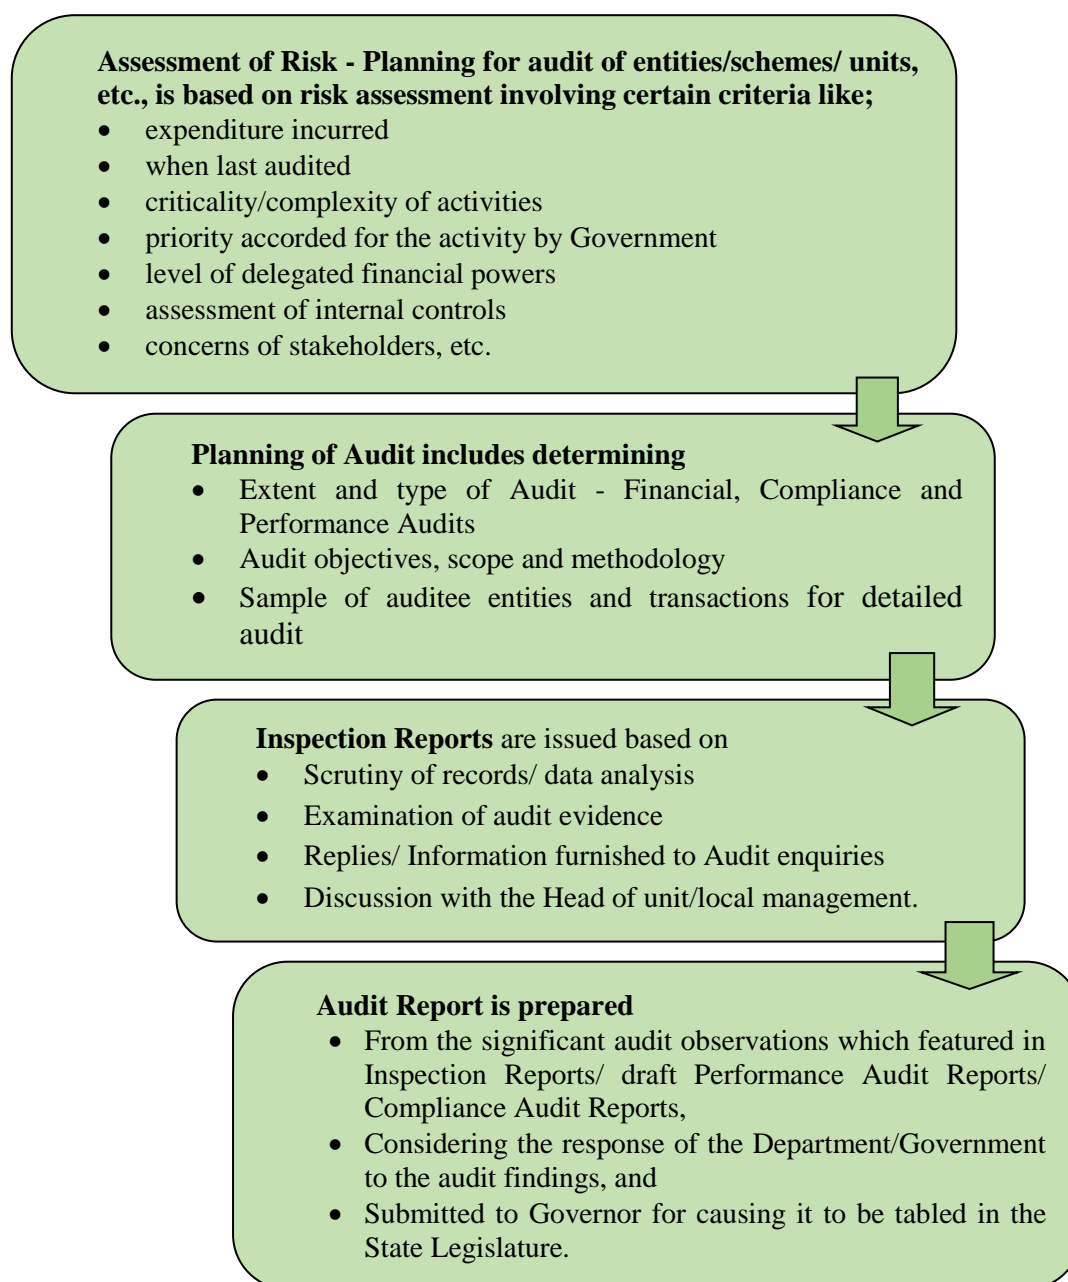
**Assessment of Risk - Planning for audit of entities/schemes/ units, etc., is based on risk assessment involving certain criteria like;**

- expenditure incurred
- when last audited
- criticality/complexity of activities
- priority accorded for the activity by Government
- level of delegated financial powers
- assessment of internal controls
- concerns of stakeholders, etc.

**Planning of Audit includes determining**

- Extent and type of Audit - Financial, Compliance and Performance Audits
- Audit objectives, scope and methodology
- Sample of auditee entities and transactions for detailed audit

**Inspection Reports** are issued based on

- Scrutiny of records/ data analysis
- Examination of audit evidence
- Replies/ Information furnished to Audit enquiries
- Discussion with the Head of unit/local management.

**Audit Report is prepared**

- From the significant audit observations which featured in Inspection Reports/ draft Performance Audit Reports/ Compliance Audit Reports,
- Considering the response of the Department/Government to the audit findings, and
- Submitted to Governor for causing it to be tabled in the State Legislature.